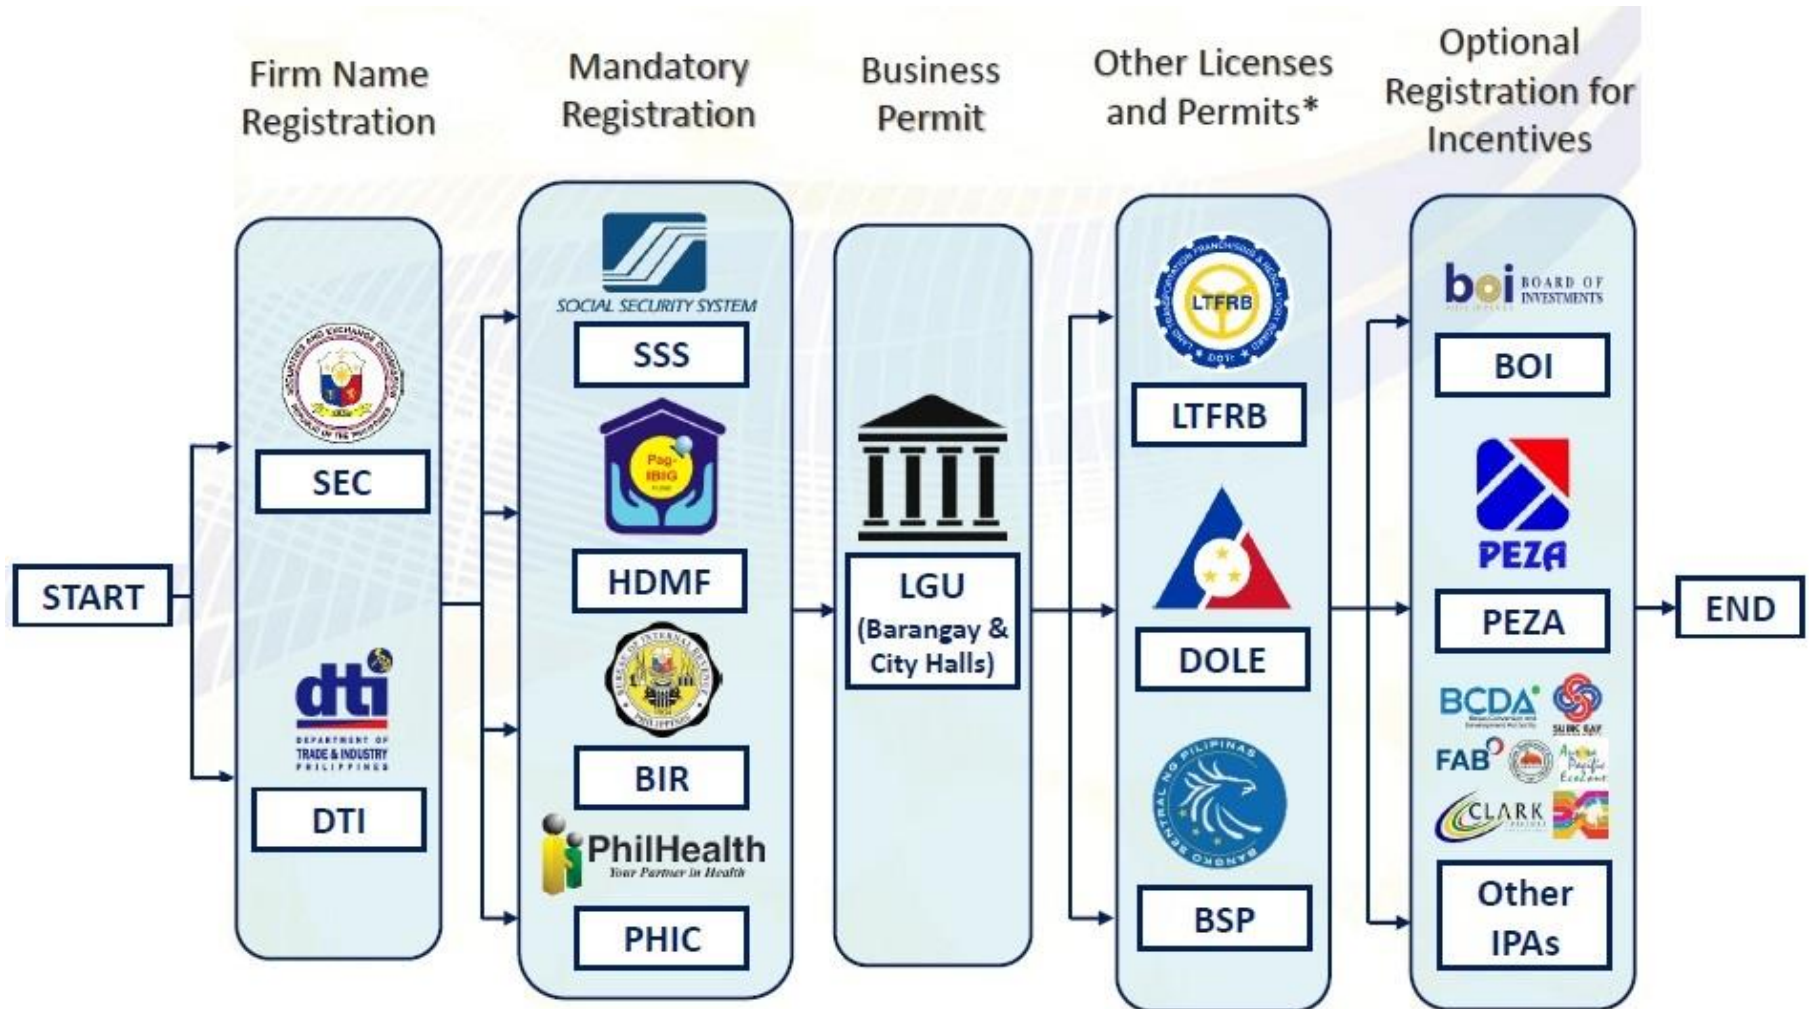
Firm Name Registration

Mandatory Registration

Business Permit

Other Licenses and Permits*

Optional Registration for Incentives

START

SEC

dti DEPARTMENT OF TRADE & INDUSTRY PHILIPPINES

DTI

SOCIAL SECURITY SYSTEM

SSS

Pag-IBIG

HDMF

BIR

PhilHealth Your Partner in Health

PHIC

LGU (Barangay & City Halls)

LTFRB

LTFRB

DOLE

BSP

boi BOARD OF INVESTMENTS

BOI

PEZA

PEZA

BCDA

SUBIC BAY

FAB

Aurora Pacific EcoZone

CLARK

Other IPAs

END